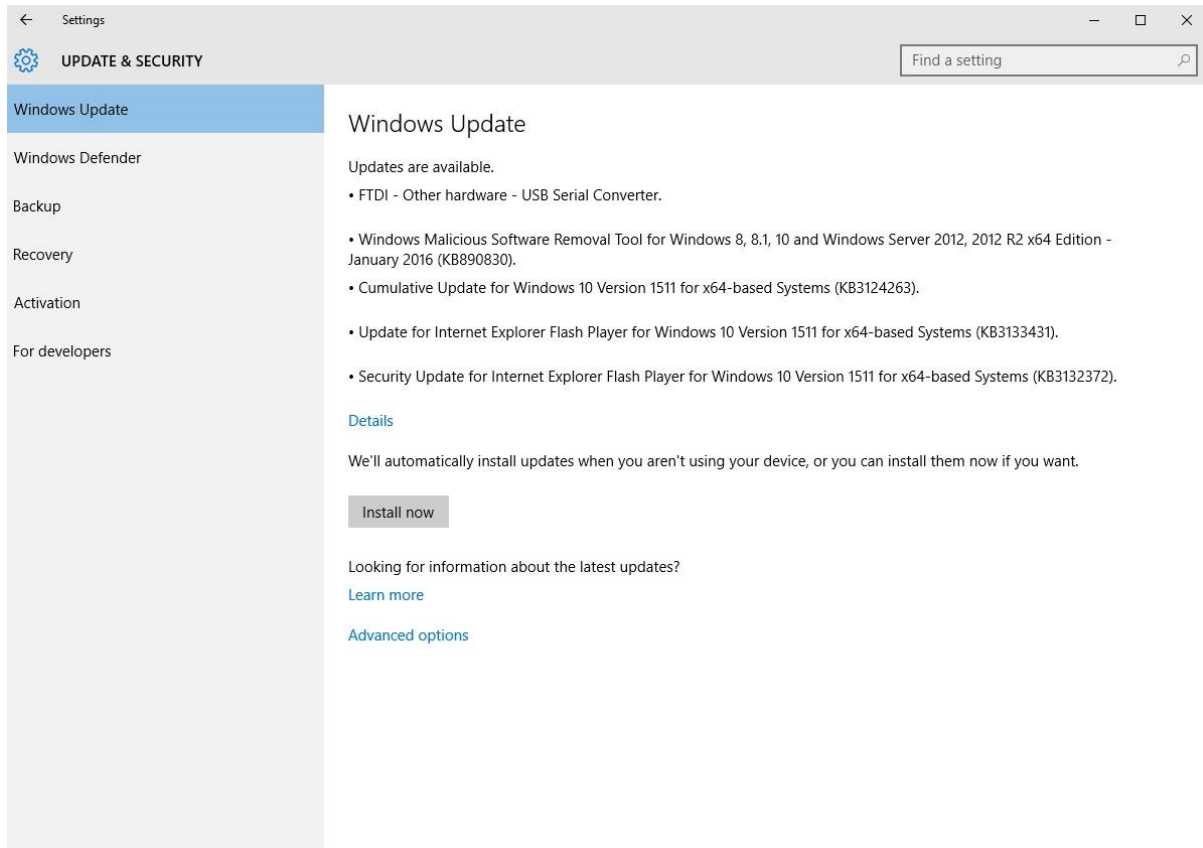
← Settings

UPDATE & SECURITY

Find a setting

Windows Update

Windows Defender

Backup

Recovery

Activation

For developers

Windows Update

Updates are available.

• FTDI - Other hardware - USB Serial Converter.

• Windows Malicious Software Removal Tool for Windows 8, 8.1, 10 and Windows Server 2012, 2012 R2 x64 Edition - January 2016 (KB890830).

• Cumulative Update for Windows 10 Version 1511 for x64-based Systems (KB3124263).

• Update for Internet Explorer Flash Player for Windows 10 Version 1511 for x64-based Systems (KB3133431).

• Security Update for Internet Explorer Flash Player for Windows 10 Version 1511 for x64-based Systems (KB3132372).

Details

We'll automatically install updates when you aren't using your device, or you can install them now if you want.

Install now

Looking for information about the latest updates?

Learn more

Advanced options